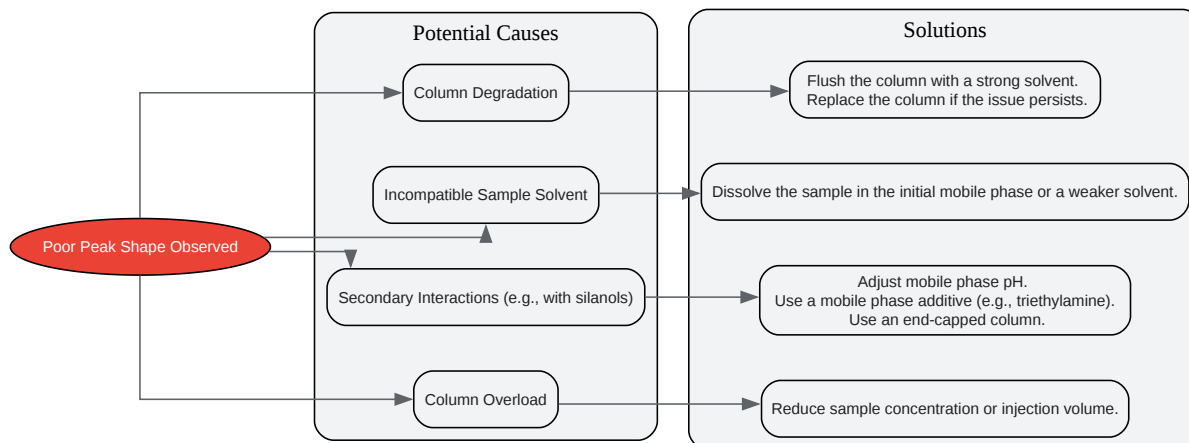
Poor Peak Shape Observed

Potential Causes

Column Degradation

Incompatible Sample Solvent

Secondary Interactions (e.g., with silanols)

Column Overload

Solutions

Flush the column with a strong solvent.
Replace the column if the issue persists.

Dissolve the sample in the initial mobile phase or a weaker solvent.

Adjust mobile phase pH.
Use a mobile phase additive (e.g., triethylamine).
Use an end-capped column.

Reduce sample concentration or injection volume.